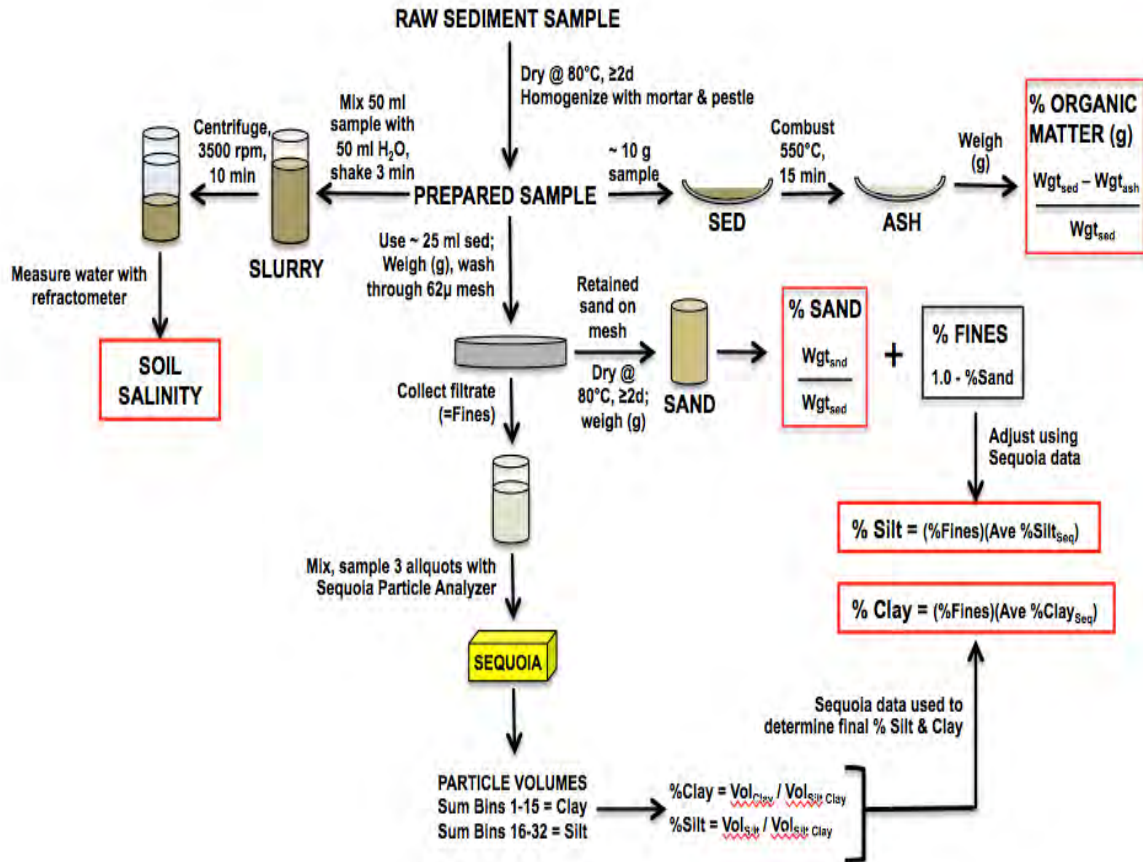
RAW SEDIMENT SAMPLE

Dry @ 80°C, ≥2d
Homogenize with mortar & pestle

Mix 50 ml sample with 50 ml $H_2O$, shake 3 min

Centrifuge, 3500 rpm, 10 min

PREPARED SAMPLE

~ 10 g sample

SED

Combust 550°C, 15 min

ASH

Weigh (g)

% ORGANIC MATTER (g)

$\frac{Wgt_{sed} - Wgt_{ash}}{Wgt_{sed}}$

SLURRY

Measure water with refractometer

SOIL SALINITY

Use ~ 25 ml sed; Weigh (g), wash through 62µ mesh

Retained sand on mesh

Dry @ 80°C, ≥2d; weigh (g)

SAND

% SAND

$\frac{Wgt_{snd}}{Wgt_{sed}}$

+

% FINES

1.0 - %Sand

Collect filtrate (=Fines)

Adjust using Sequoia data

% Silt = (%Fines)(Ave %Silt$_{Seq}$)

% Clay = (%Fines)(Ave %Clay$_{Seq}$)

Mix, sample 3 aliquots with Sequoia Particle Analyzer

SEQUOIA

Sequoia data used to determine final % Silt & Clay

PARTICLE VOLUMES
Sum Bins 1-15 = Clay
Sum Bins 16-32 = Silt

%Clay = Vol$_{Clay}$ / Vol$_{Silt, Clay}$
%Silt = Vol$_{Silt}$ / Vol$_{Silt, Clay}$